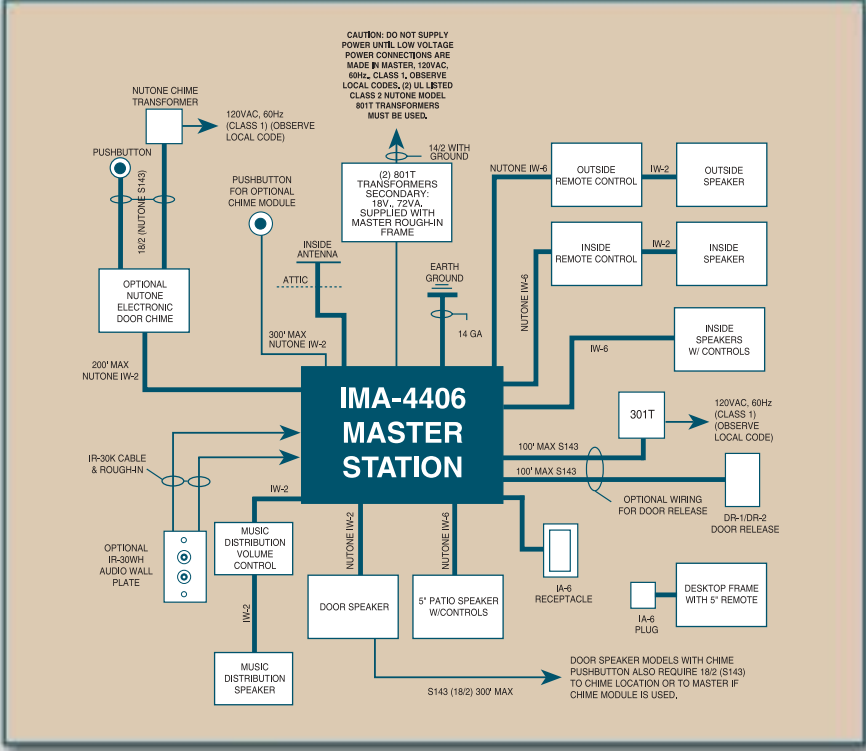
CAUTION: DO NOT SUPPLY POWER UNTIL LOW VOLTAGE POWER CONNECTIONS ARE MADE IN MASTER, 120VAC, 60Hz., CLASS 1. OBSERVE LOCAL CODES. (2) UL LISTED CLASS 2 NUTONE MODEL 801T TRANSFORMERS MUST BE USED.

NUTONE CHIME TRANSFORMER

120VAC, 60Hz (CLASS 1) (OBSERVE LOCAL CODE)

PUSHBUTTON

18/2 (NUTONE S143)

PUSHBUTTON FOR OPTIONAL CHIME MODULE

14/2 WITH GROUND

(2) 801T TRANSFORMERS SECONDARY: 18V., 72VA. SUPPLIED WITH MASTER ROUGH-IN FRAME

NUTONE IW-6

OUTSIDE REMOTE CONTROL

IW-2

OUTSIDE SPEAKER

INSIDE REMOTE CONTROL

IW-2

INSIDE SPEAKER

INSIDE ANTENNA

ATTIC

EARTH GROUND

NUTONE IW-6

OPTIONAL NUTONE ELECTRONIC DOOR CHIME

300' MAX NUTONE IW-2

14 GA

IW-6

INSIDE SPEAKERS W/ CONTROLS

200' MAX NUTONE IW-2

IMA-4406 MASTER STATION

301T

120VAC, 60Hz (CLASS 1) (OBSERVE LOCAL CODE)

IR-30K CABLE & ROUGH-IN

100' MAX S143

100' MAX S143

OPTIONAL WIRING FOR DOOR RELEASE

DR-1/DR-2 DOOR RELEASE

IW-2

OPTIONAL IR-30WH AUDIO WALL PLATE

MUSIC DISTRIBUTION VOLUME CONTROL

NUTONE IW-2

NUTONE IW-6

IA-6 RECEPTACLE

DOOR SPEAKER

5" PATIO SPEAKER W/CONTROLS

IA-6 PLUG

DESKTOP FRAME WITH 5" REMOTE

IW-2

MUSIC DISTRIBUTION SPEAKER

DOOR SPEAKER MODELS WITH CHIME PUSHBUTTON ALSO REQUIRE 18/2 (S143) TO CHIME LOCATION OR TO MASTER IF CHIME MODULE IS USED.

S143 (18/2) 300' MAX